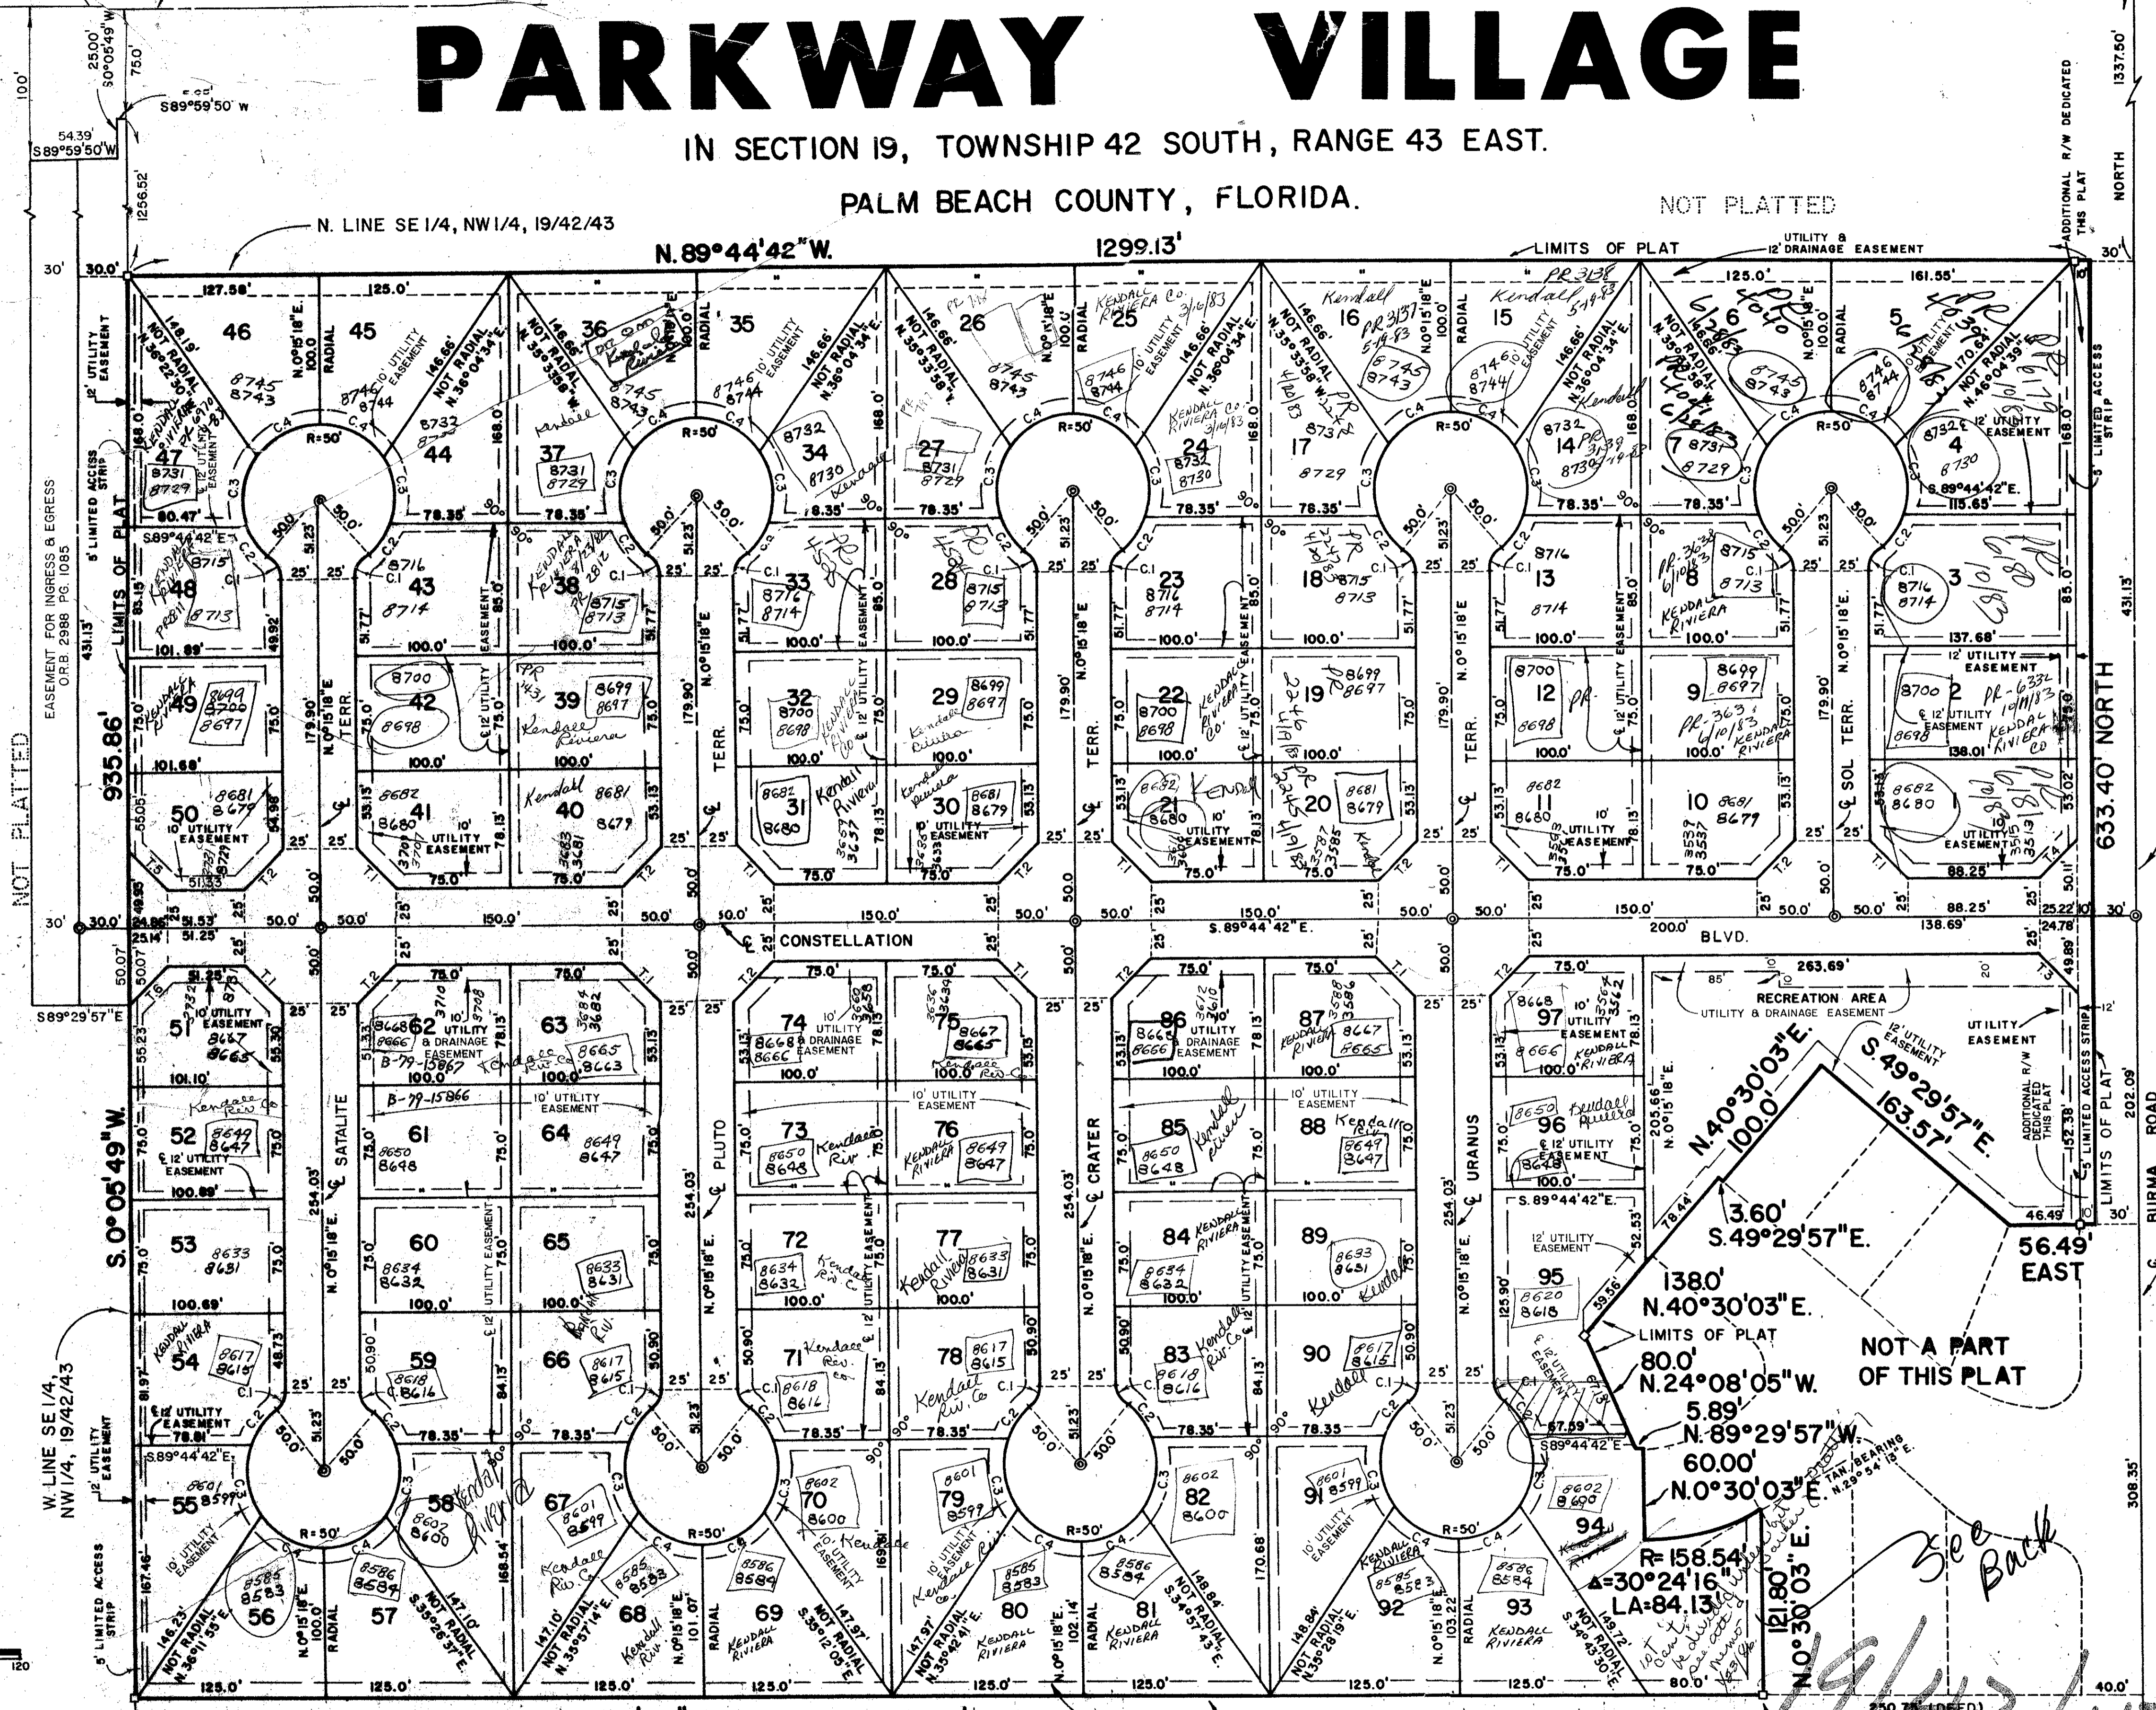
PARKWAY VILLAGE

IN SECTION 19, TOWNSHIP 42 SOUTH, RANGE 43 EAST.

PALM BEACH COUNTY, FLORIDA.

NOT PLATTED

N. LINE SE 1/4, NW 1/4, 19/42/43

N.89°44'42"W. 1299.13'

LIMITS OF PLAT

UTILITY & 12' DRAINAGE EASEMENT

ADDITIONAL R/W DEDICATED THIS PLAT

NORTH 1337.50'

S89°59'50"W

54.39' S89°59'50"W

25.00' S0°05'49"W 75.0'

100'

1256.52'

30' 30.0'

NOT PLATTED

EASEMENT FOR INGRESS & EGRESS O.R.B. 2988 PG. 1085

5' LIMITED ACCESS STRIP

LIMITS OF PLAT

935.86'

S.0°05'49"W.

431.13'

CONSTELLATION BLVD.

S.89°44'42"E.

SATALITE

PLUTO

CRATER

URANUS

SOL TERR.

TERR.

RECREATION AREA UTILITY & DRAINAGE EASEMENT

UTILITY EASEMENT

N.40°30'03"E. 100.0'

S.49°29'57"E. 163.57'

3.60' S.49°29'57"E.

138.0' N.40°30'03"E.

LIMITS OF PLAT

80.0' N.24°08'05"W.

5.89' N.89°29'57"W.

60.00' N.0°30'03"E.

R=158.54' Δ=30°24'16" LA=84.13'

121.80' N0°30'03"E.

56.49' EAST

NOT A PART OF THIS PLAT

633.40' NORTH

431.13'

202.09'

308.35'

BURMA ROAD

W. LINE SE 1/4, NW 1/4, 19/42/43

S89°29'57"E

See Back

46 45 36 35 26 25 16 15 6 5 47 44 37 34 27 24 17 14 7 4 48 43 38 33 28 23 18 13 8 3 49 42 39 32 29 22 19 12 9 2 50 41 40 31 30 21 20 11 10 1 51 62 63 74 75 86 87 97 52 61 64 73 76 85 88 96 53 60 65 72 77 84 89 95 54 59 66 71 78 83 90 94 55 58 67 70 79 82 91 56 57 68 69 80 81 92 93

R=50'

Kendall Riviera Co.

120